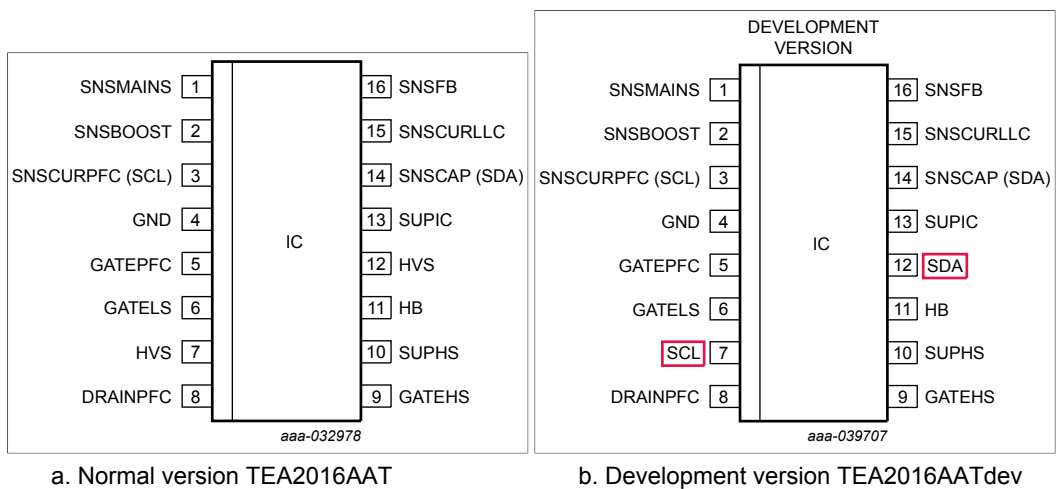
SNSMAINS 1
SNSBOOST 2
SNSCURPFC (SCL) 3
GND 4
GATEPFC 5
GATELS 6
HVS 7
DRAINPFC 8

IC

16 SNSFB
15 SNSCURLLC
14 SNSCAP (SDA)
13 SUPIC
12 HVS
11 HB
10 SUPHS
9 GATEHS

aaa-032978

a. Normal version TEA2016AAT

DEVELOPMENT VERSION

SNSMAINS 1
SNSBOOST 2
SNSCURPFC (SCL) 3
GND 4
GATEPFC 5
GATELS 6
SCL 7
DRAINPFC 8

IC

16 SNSFB
15 SNSCURLLC
14 SNSCAP (SDA)
13 SUPIC
12 SDA
11 HB
10 SUPHS
9 GATEHS

aaa-039707

b. Development version TEA2016AATdev